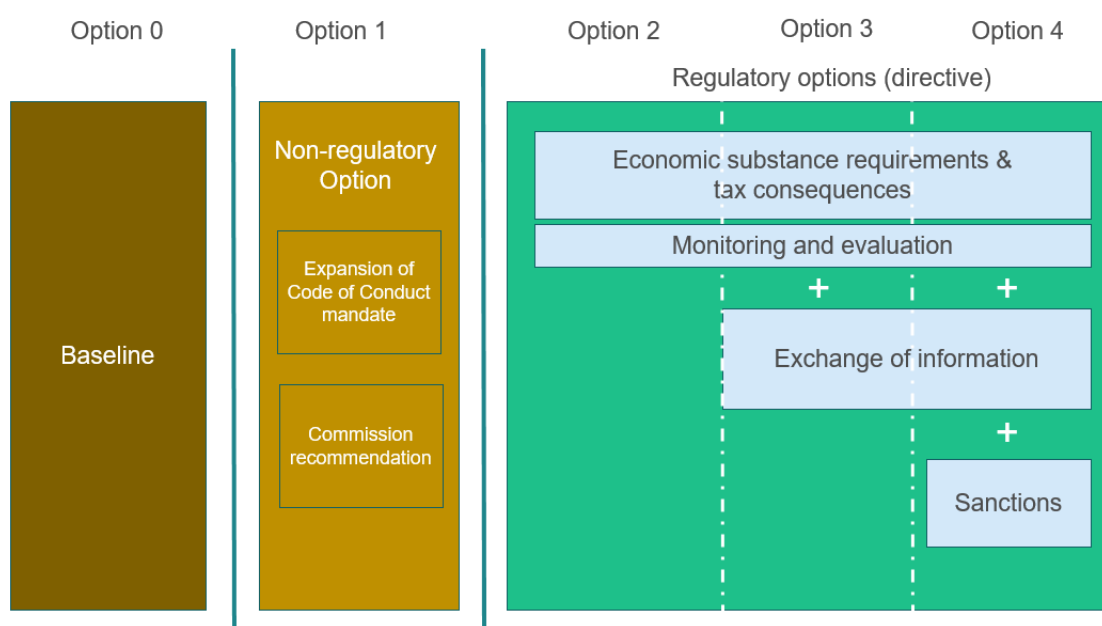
Option 0

Option 1

Option 2

Option 3

Option 4

Regulatory options (directive)

Baseline

Non-regulatory Option

Expansion of Code of Conduct mandate

Commission recommendation

Economic substance requirements & tax consequences

Monitoring and evaluation

+

+

Exchange of information

+

Sanctions